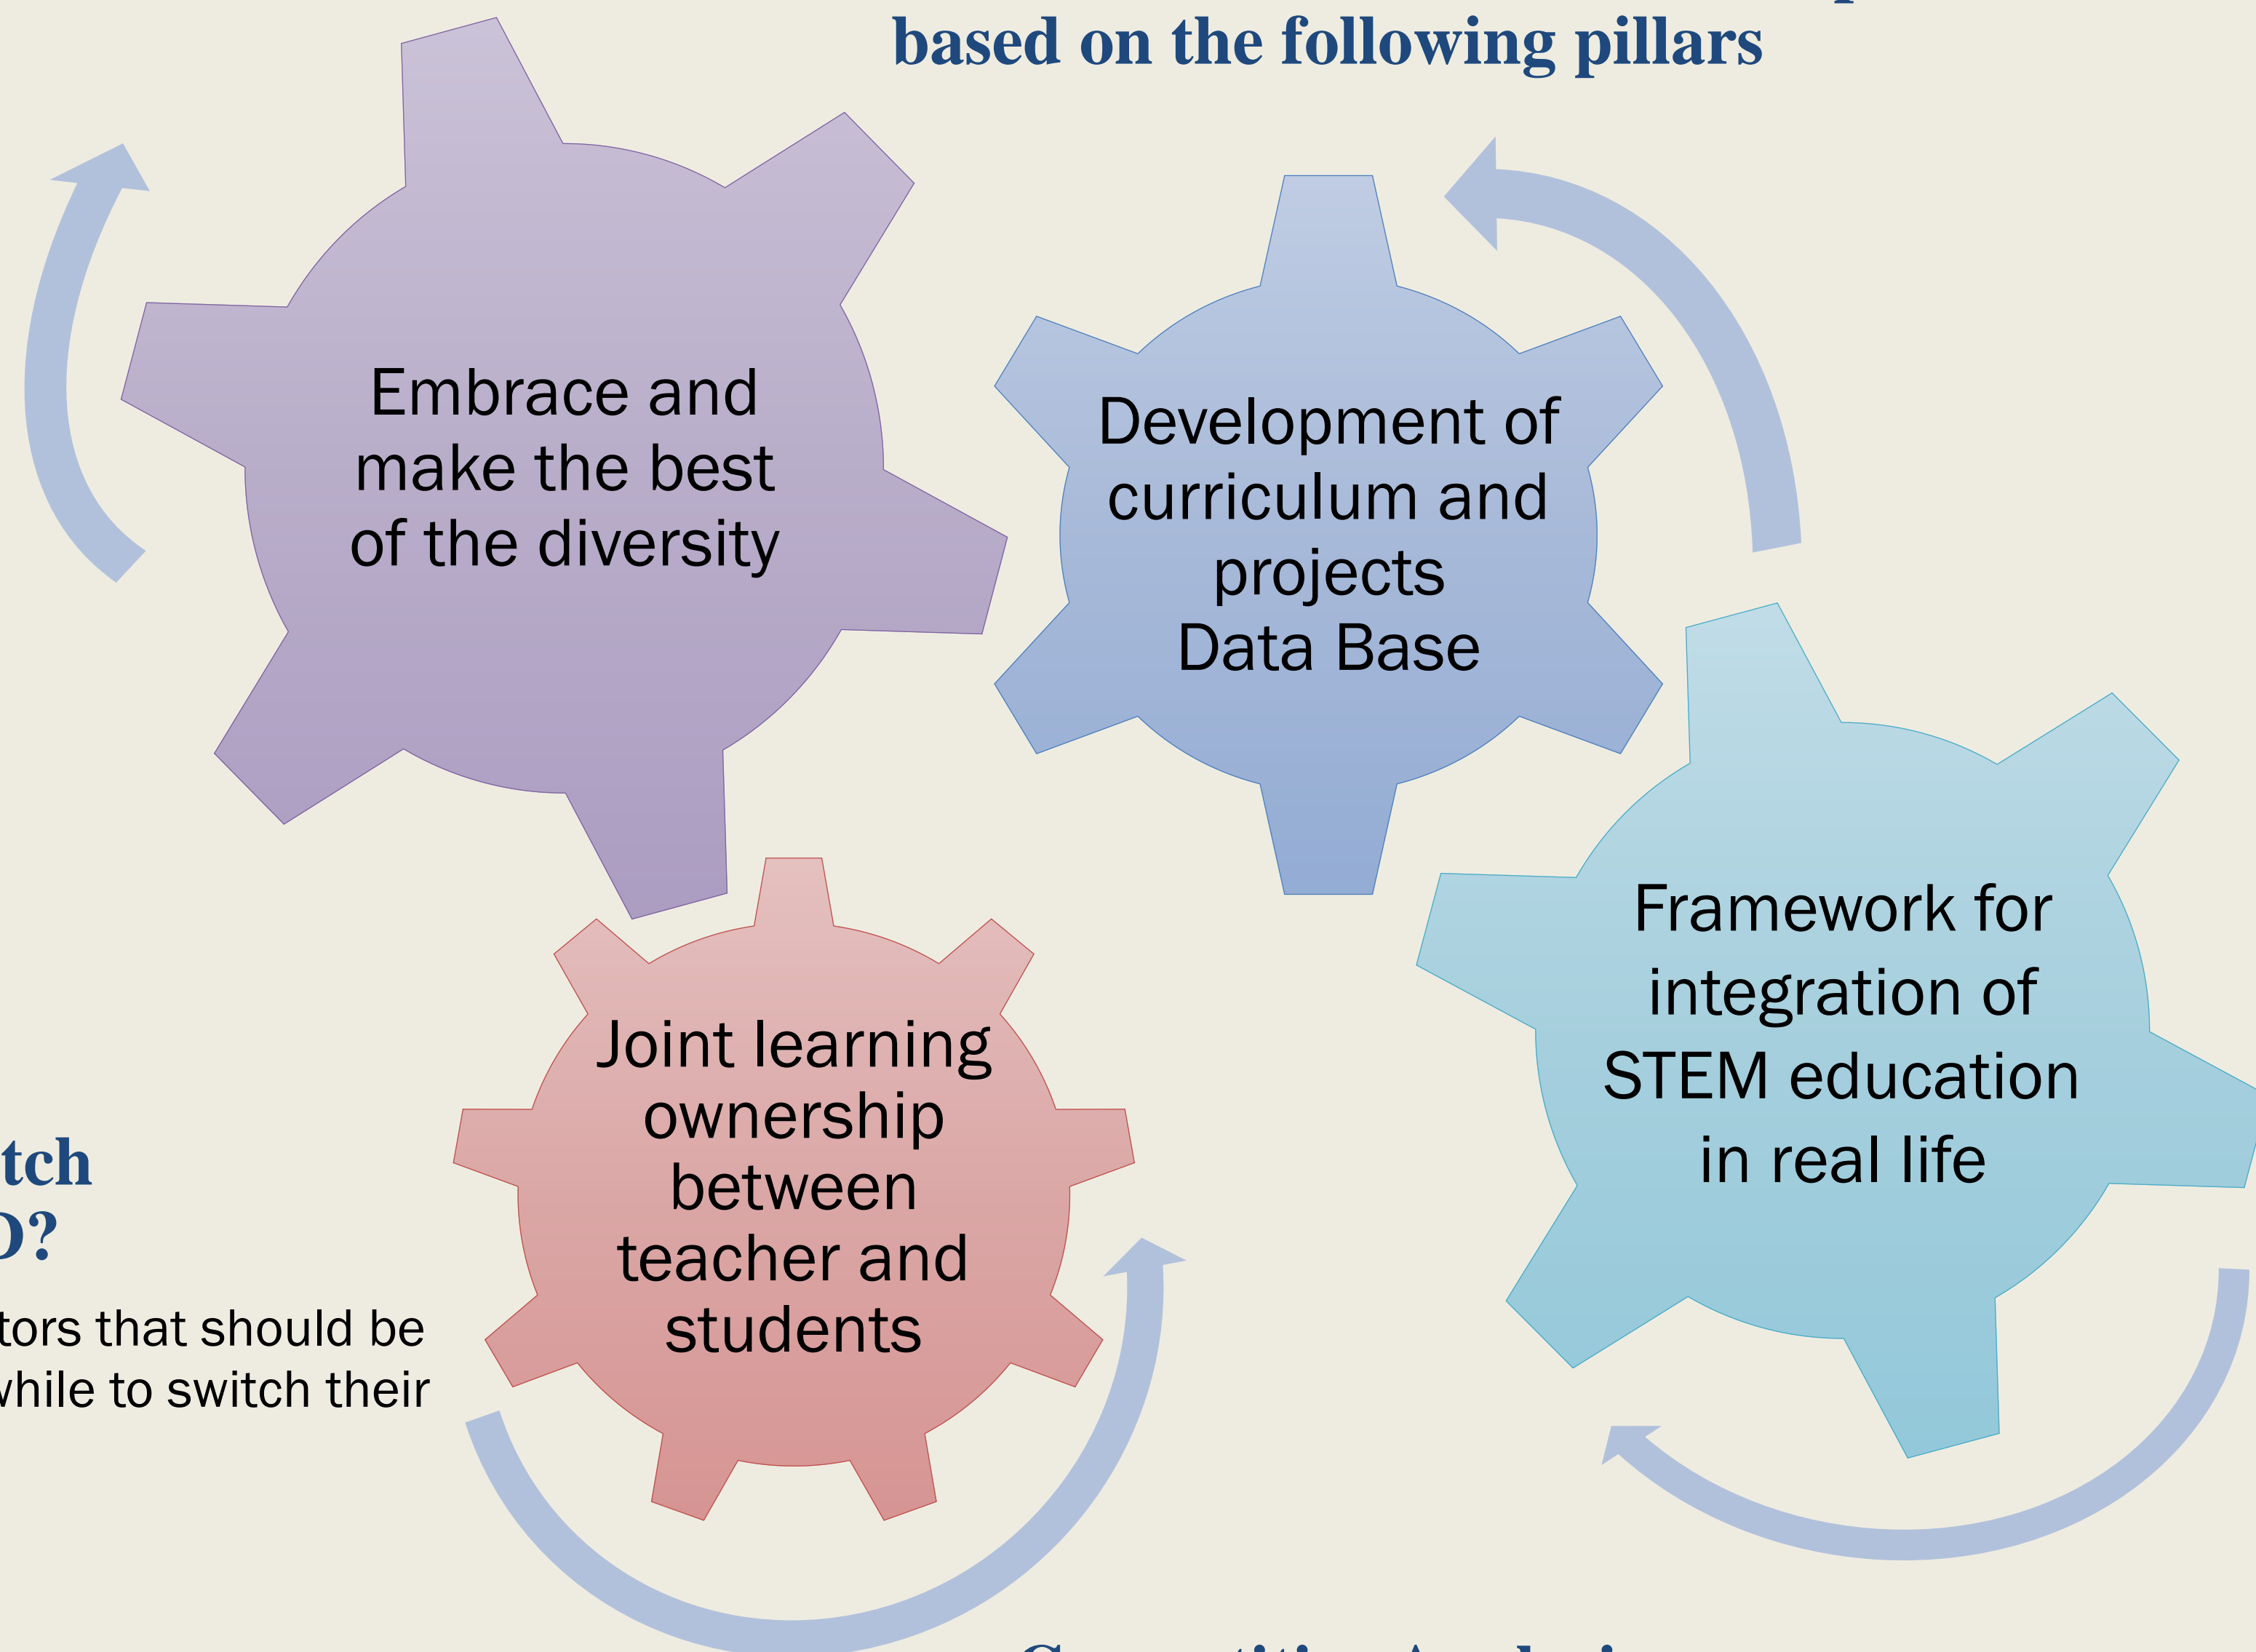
based on the following pillars

Embrace and make the best of the diversity

Development of curriculum and projects Data Base

Framework for integration of STEM education in real life

Joint learning ownership between teacher and students

tch
D?

tors that should be
vhile to switch their